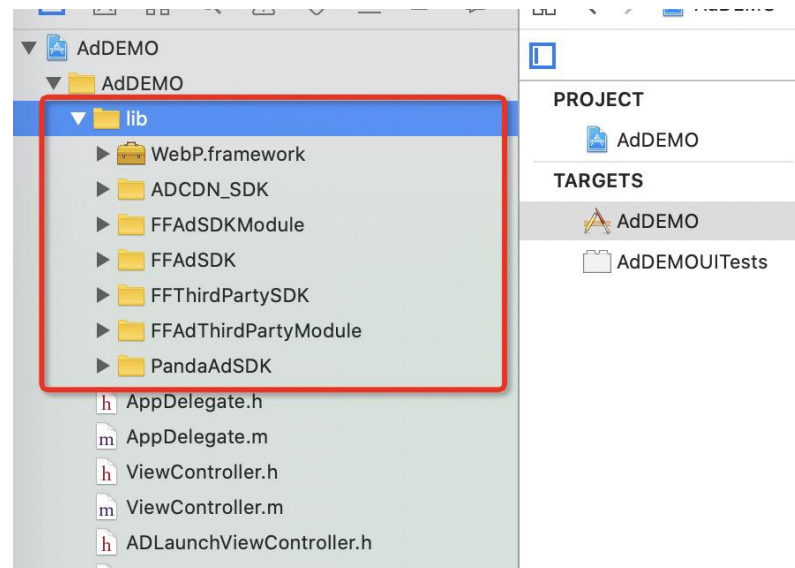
AdDEMO
AdDEMO
lib
WebP.framework
ADCDN_SDK
FFAdSDKModule
FFAdSDK
FFThirdPartySDK
FFAdThirdPartyModule
PandaAdSDK
h AppDelegate.h
m AppDelegate.m
h ViewController.h
m ViewController.m
h ADLaunchViewController.h

PROJECT
AdDEMO
TARGETS
AdDEMO
AdDEMOUITests